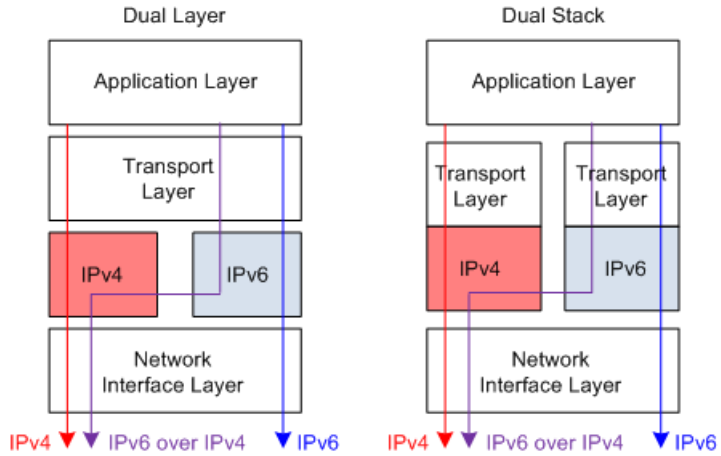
Dual Layer

Application Layer

Transport Layer

IPv4

IPv6

Network Interface Layer

IPv4 IPv6 over IPv4 IPv6

Dual Stack

Application Layer

Transport Layer

Transport Layer

IPv4

IPv6

Network Interface Layer

IPv4 IPv6 over IPv4 IPv6